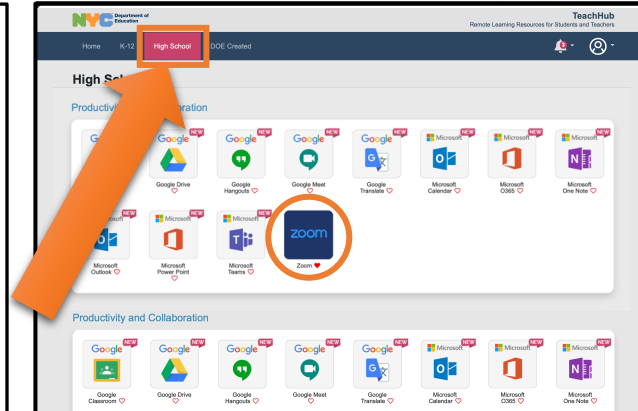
NYC Department of Education

TeachHub
Remote Learning Resources for Students and Teachers

Home K-12 High School DOE Created

High Sch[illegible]

Productivi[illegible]oration

Goo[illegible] Google NEW Google NEW Google NEW Google NEW Microsoft NEW Microsoft NEW Microsoft NEW

Google Drive ♡ Google Hangouts ♡ Google Meet ♡ Google Translate ♡ Microsoft Calendar ♡ Microsoft O365 ♡ Microsoft One Note ♡

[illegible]rosoft NEW Microsoft NEW Microsoft NEW zoom

Microsoft Outlook ♡ Microsoft Power Point ♡ Microsoft Teams ♡ Zoom ♥

Productivity and Collaboration

Google NEW Google NEW Google NEW Google NEW Google NEW Microsoft NEW Microsoft NEW Microsoft NEW

Google Classroom ♡ Google Drive ♡ Google Hangouts ♡ Google Meet ♡ Google Translate ♡ Microsoft Calendar ♡ Microsoft O365 ♡ Microsoft One Note ♡